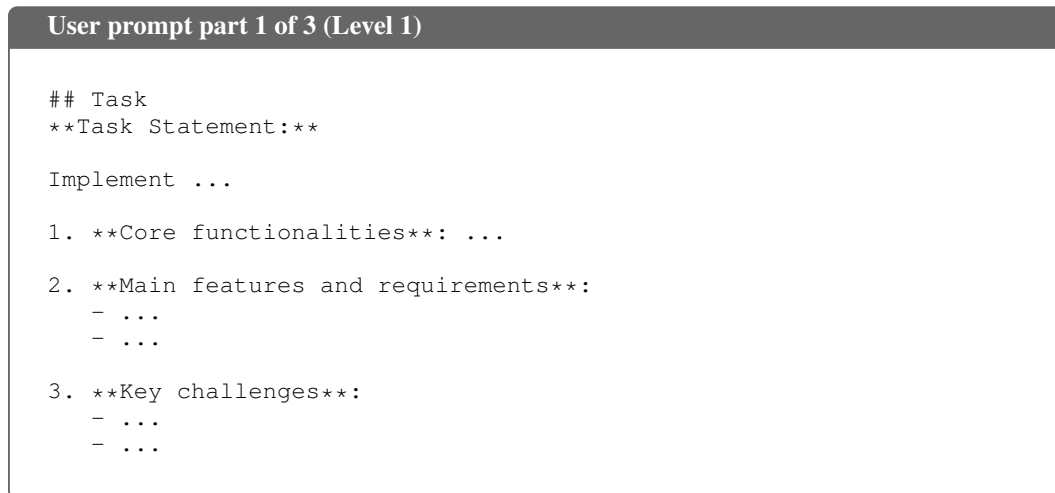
User prompt part 1 of 3 (Level 1)

## Task
**Task Statement:**

Implement ...

1. **Core functionalities**: ...

2. **Main features and requirements**:
   - ...
   - ...

3. **Key challenges**:
   - ...
   - ...